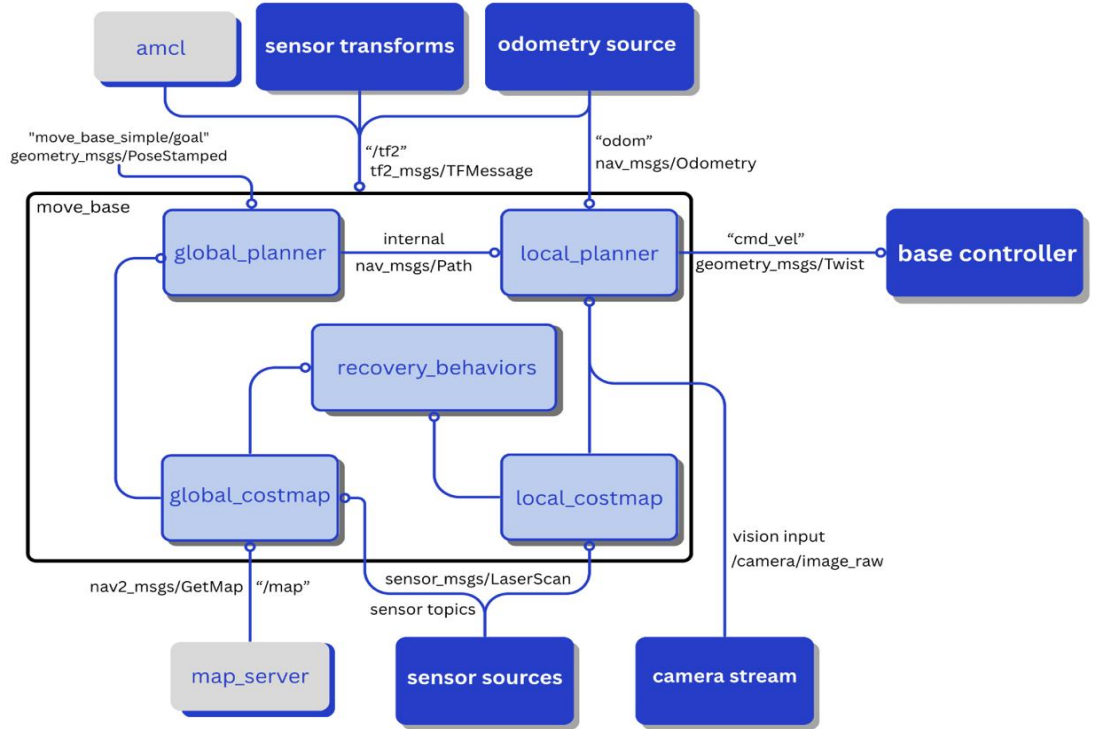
amcl

sensor transforms

odometry source

"move_base_simple/goal"
geometry_msgs/PoseStamped

"/tf2"
tf2_msgs/TFMessage

"odom"
nav_msgs/Odometry

move_base

global_planner

internal
nav_msgs/Path

local_planner

"cmd_vel"
geometry_msgs/Twist

base controller

recovery_behaviors

global_costmap

local_costmap

vision input
/camera/image_raw

nav2_msgs/GetMap "/map"

sensor_msgs/LaserScan
sensor topics

map_server

sensor sources

camera stream